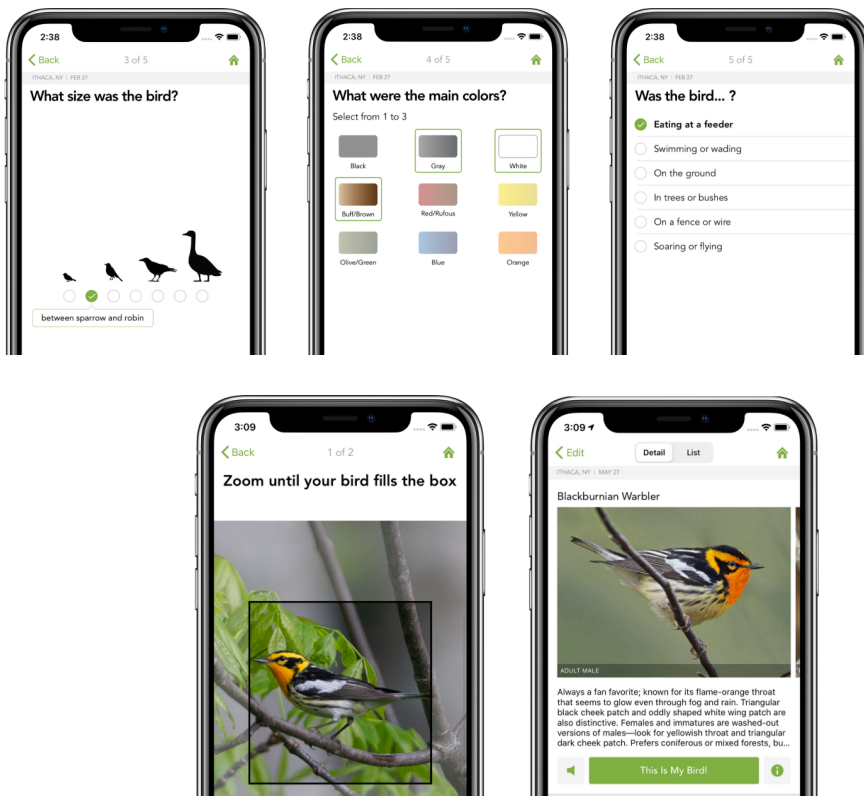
2:38

Back 3 of 5

ITHACA, NY | FEB 27

What size was the bird?

between sparrow and robin

2:38

Back 4 of 5

ITHACA, NY | FEB 27

What were the main colors?

Select from 1 to 3

Black

Gray

White

Buff/Brown

Red/Rufous

Yellow

Olive/Green

Blue

Orange

2:38

Back 5 of 5

ITHACA, NY | FEB 27

Was the bird... ?

Eating at a feeder

Swimming or wading

On the ground

In trees or bushes

On a fence or wire

Soaring or flying

3:09

Back 1 of 2

Zoom until your bird fills the box

3:09

Edit Detail List

ITHACA, NY | MAY 27

Blackburnian Warbler

ADULT MALE

Always a fan favorite; known for its flame-orange throat that seems to glow even through fog and rain. Triangular black cheek patch and oddly shaped white wing patch are also distinctive. Females and immatures are washed-out versions of males—look for yellowish throat and triangular dark cheek patch. Prefers coniferous or mixed forests, bu...

This Is My Bird!